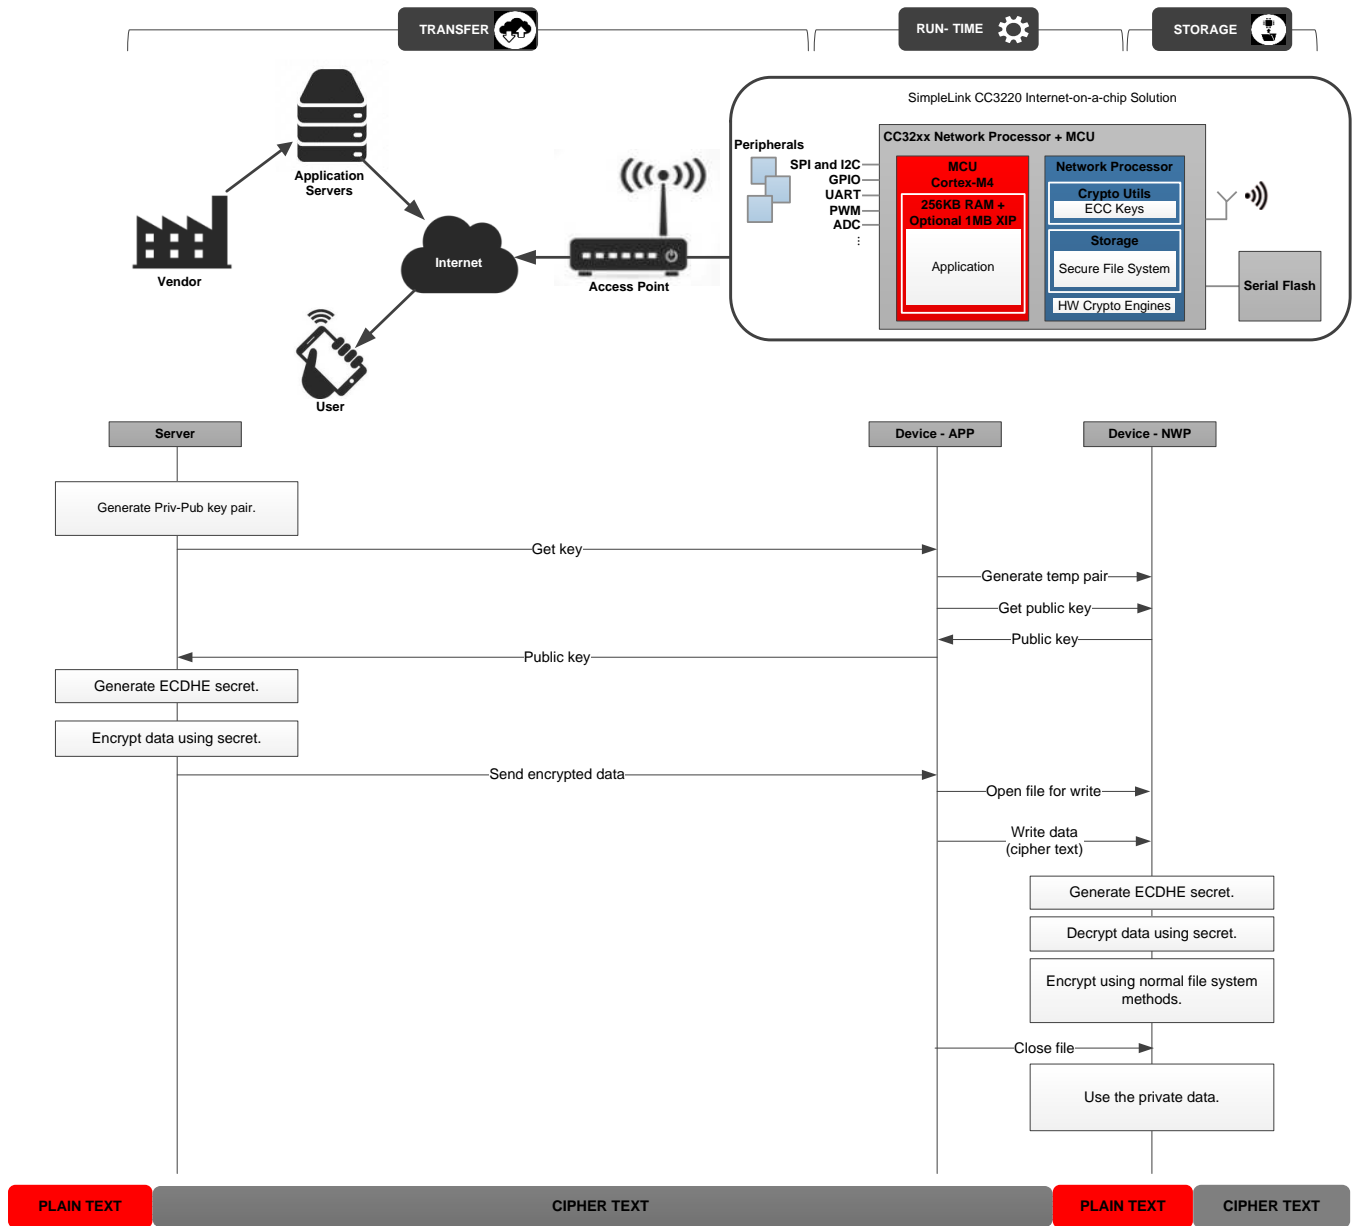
TRANSFER

RUN- TIME

STORAGE

Application Servers

Vendor

Internet

User

Access Point

SimpleLink CC3220 Internet-on-a-chip Solution

Peripherals

SPI and I2C
GPIO
UART
PWM
ADC
⋮

CC32xx Network Processor + MCU

MCU
Cortex-M4

256KB RAM +
Optional 1MB XIP

Application

Network Processor

Crypto Utils
ECC Keys

Storage
Secure File System

HW Crypto Engines

Serial Flash

Server

Device - APP

Device - NWP

Generate Priv-Pub key pair.

Get key

Generate temp pair

Get public key

Public key

Public key

Generate ECDHE secret.

Encrypt data using secret.

Send encrypted data

Open file for write

Write data
(cipher text)

Generate ECDHE secret.

Decrypt data using secret.

Encrypt using normal file system methods.

Close file

Use the private data.

PLAIN TEXT

CIPHER TEXT

PLAIN TEXT

CIPHER TEXT